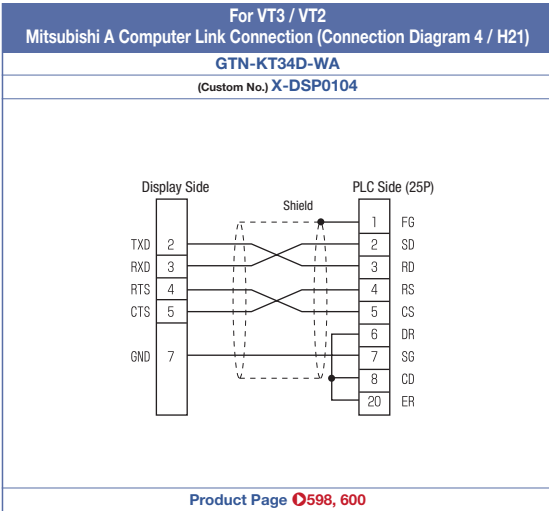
For VT3 / VT2
Mitsubishi A Computer Link Connection (Connection Diagram 4 / H21)

GTN-KT34D-WA

(Custom No.) X-DSP0104

Display Side

Shield

PLC Side (25P)

TXD 2
RXD 3
RTS 4
CTS 5
GND 7

1 FG
2 SD
3 RD
4 RS
5 CS
6 DR
7 SG
8 CD
20 ER

Product Page 598, 600